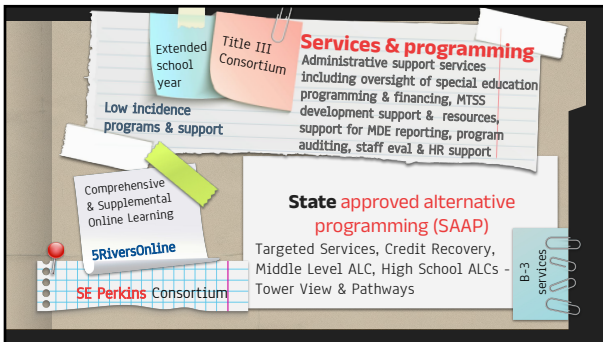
Extended school year

Title III Consortium

Services & programming

Administrative support services including oversight of special education programming & financing, MTSS development support & resources, support for MDE reporting, program auditing, staff eval & HR support

Low incidence programs & support

Comprehensive & Supplemental Online Learning

5RiversOnline

SE Perkins Consortium

State approved alternative programming (SAAP)

Targeted Services, Credit Recovery, Middle Level ALC, High School ALCs - Tower View & Pathways

B-3 services